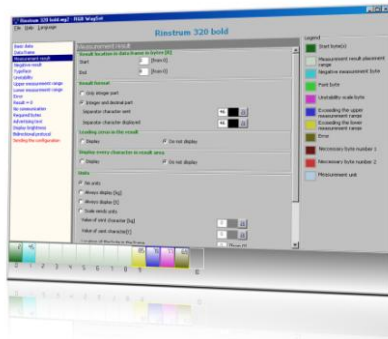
Rinstrum 320 bold.wg2 - RSR WagSet
File Edit Language

Rinstrum 320 bold

Basic data
Data frame
Measurement result
Negative result
Typeface
Unstability
Upper measurement range
Lower measurement range
Error
Result = 0
No communication
Required bytes
Advertisement
Display brightness
Bidirectional protocol
Sending the configuration

Measurement result
Result location in data frame in bytes [B]
Start [from 0]
End [from 0]

Result format
Only integer part
Integer and decimal part
Separator character sent
Separator character displayed

Leading zeros in the result
Display
Do not display

Display every character in result area
Display
Do not display

Units
No units
Always display [kg]
Always display [t]
Scale sends units
Value of sent character [kg]
Value of sent character [t]

Legend
Start byte(s)
Measurement result placement range
Negative result byte
Point byte
Unstability scale byte
Exceeding the upper measurement range
Exceeding the lower measurement range
Error
Necessary byte number 1
Necessary byte number 2
Measurement unit

0 1 2 3 4 5 6 7 8 9 10 11 12 13